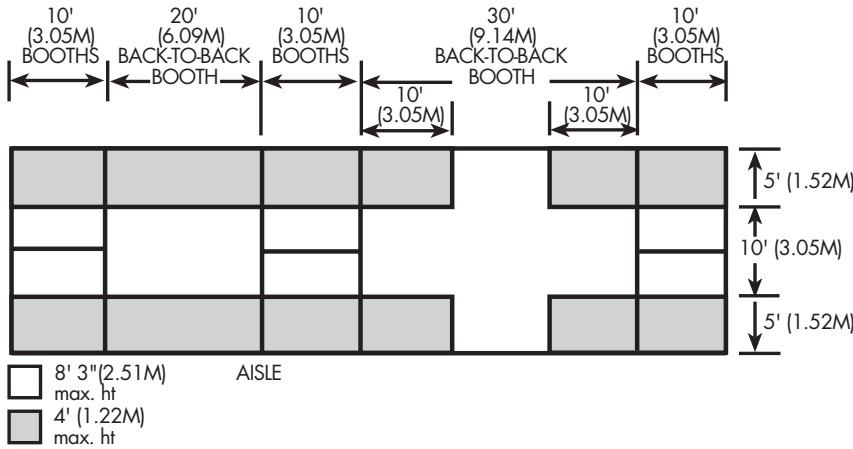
10' (3.05M) BOOTHS

20' (6.09M) BACK-TO-BACK BOOTH

10' (3.05M) BOOTHS

30' (9.14M) BACK-TO-BACK BOOTH

10' (3.05M) BOOTHS

10' (3.05M)

10' (3.05M)

5' (1.52M)

10' (3.05M)

5' (1.52M)

8' 3"(2.51M) max. ht

AISLE

4' (1.22M) max. ht